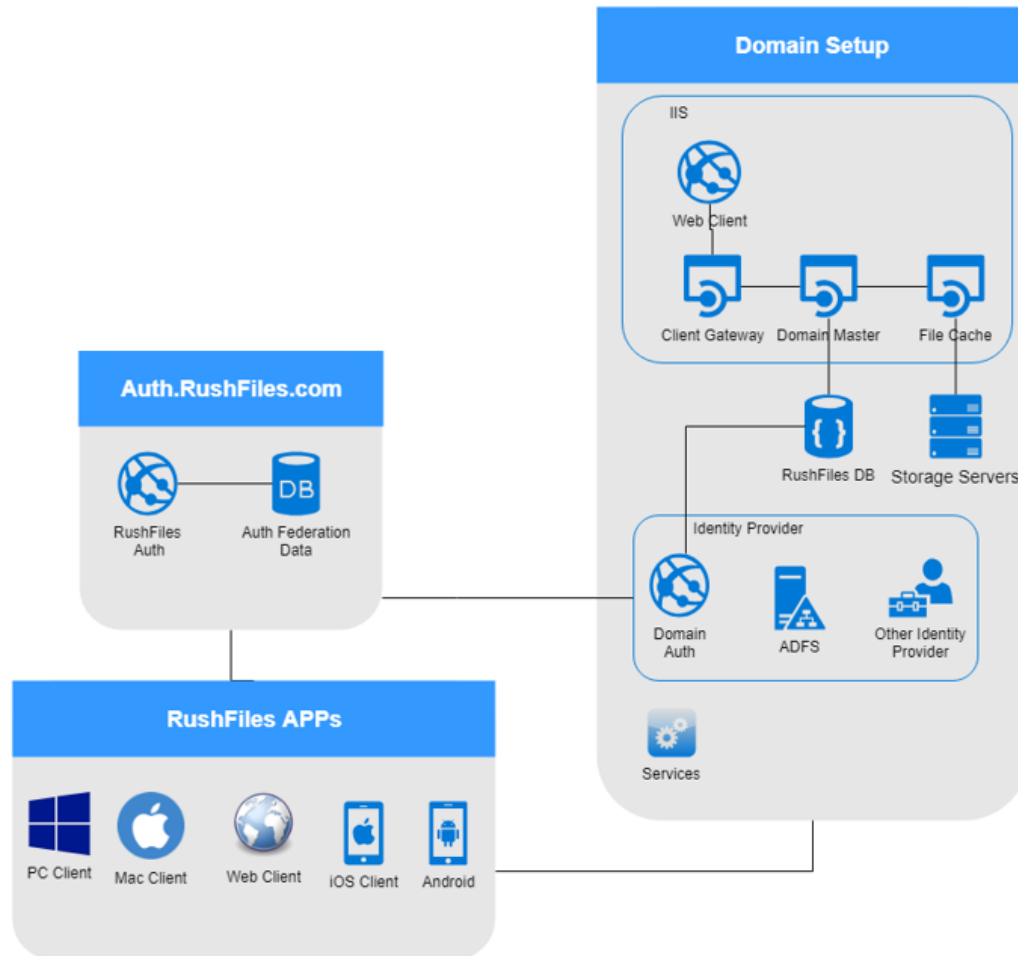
Domain Setup

IIS

Web Client

Client Gateway

Domain Master

File Cache

RushFiles DB

Storage Servers

Identity Provider

Domain Auth

ADFS

Other Identity Provider

Services

Auth.RushFiles.com

RushFiles Auth

DB

Auth Federation Data

RushFiles APPs

PC Client

Mac Client

Web Client

iOS Client

Android